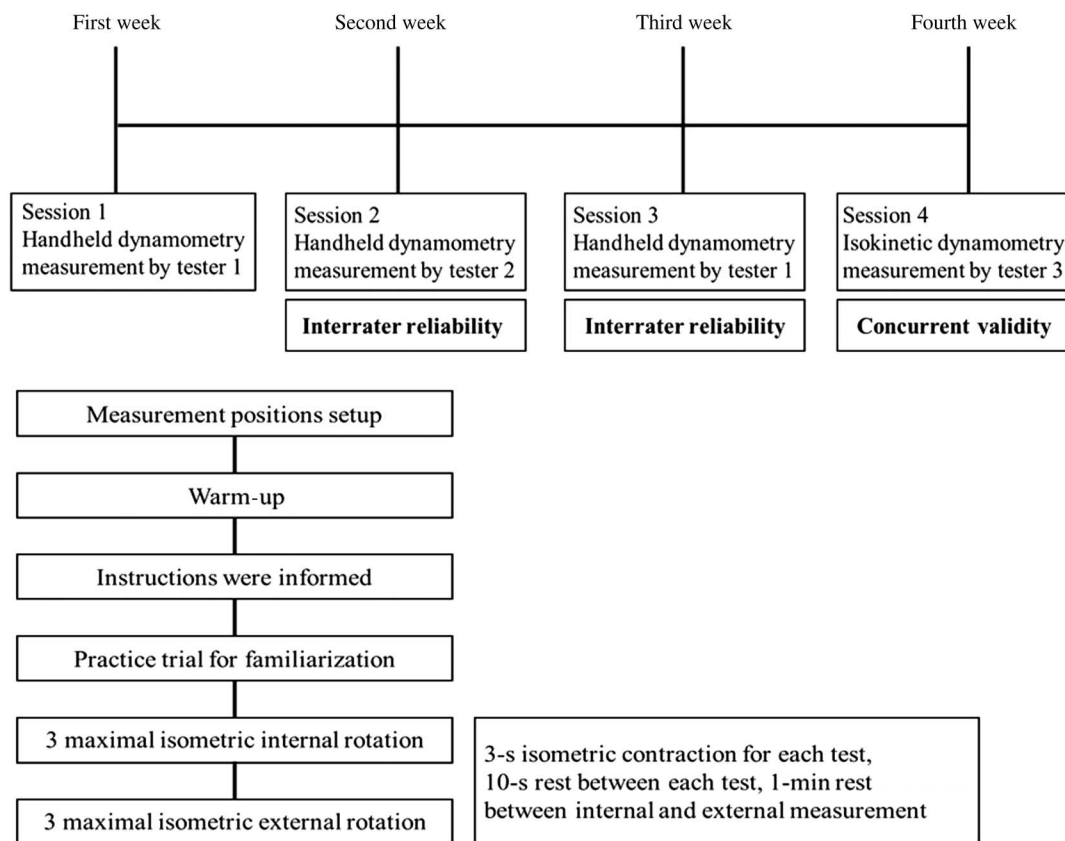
First week

Second week

Third week

Fourth week

Session 1
Handheld dynamometry measurement by tester 1

Session 2
Handheld dynamometry measurement by tester 2

Interrater reliability

Session 3
Handheld dynamometry measurement by tester 1

Interrater reliability

Session 4
Isokinetic dynamometry measurement by tester 3

Concurrent validity

Measurement positions setup

Warm-up

Instructions were informed

Practice trial for familiarization

3 maximal isometric internal rotation

3 maximal isometric external rotation

3-s isometric contraction for each test, 10-s rest between each test, 1-min rest between internal and external measurement